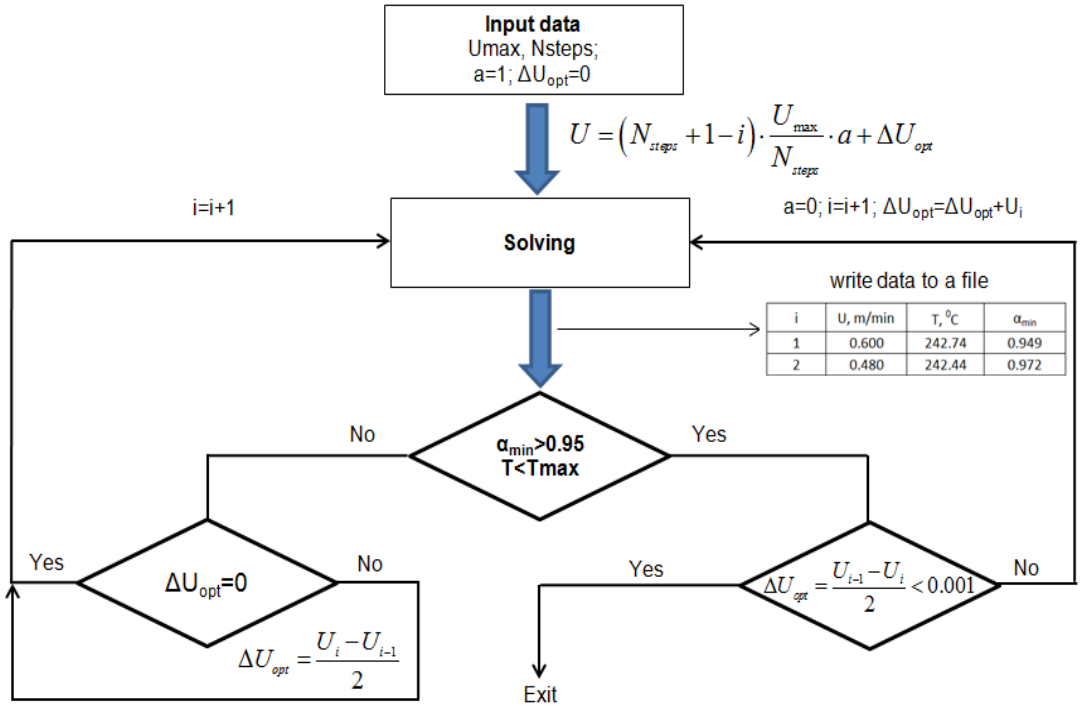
**Input data**
Umax, Nsteps;
a=1; $\Delta U_{opt}$=0

$U = \left(N_{steps} + 1 - i\right) \cdot \frac{U_{max}}{N_{steps}} \cdot a + \Delta U_{opt}$

i=i+1

a=0; i=i+1; $\Delta U_{opt}$=$\Delta U_{opt}$+$U_i$

**Solving**

write data to a file

| i | U, m/min | T, $^0$C | $\alpha_{min}$ |
|---|---|---|---|
| 1 | 0.600 | 242.74 | 0.949 |
| 2 | 0.480 | 242.44 | 0.972 |

No

Yes

**$\alpha_{min}$>0.95
T<Tmax**

Yes

**$\Delta U_{opt}$=0**

No

$\Delta U_{opt} = \frac{U_i - U_{i-1}}{2}$

Yes

$\Delta U_{opt} = \frac{U_{i-1} - U_i}{2} < 0.001$

No

Exit